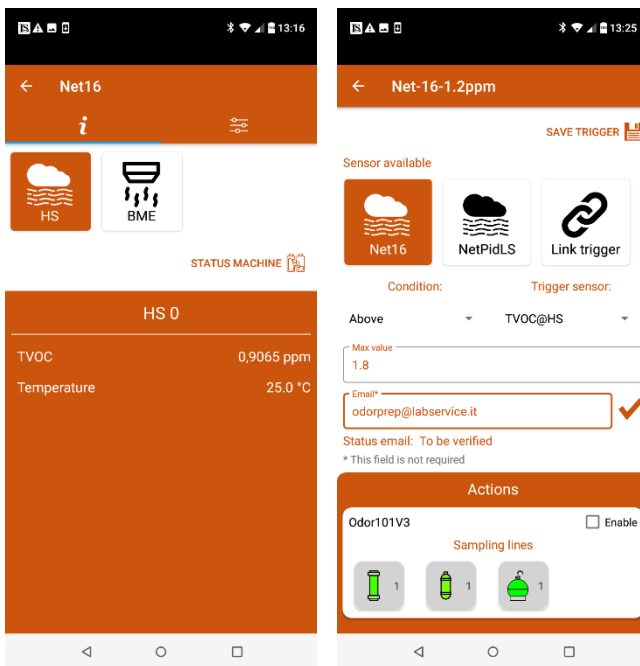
13:16

Net16

HS

BME

STATUS MACHINE

HS 0

TVOC 0,9065 ppm

Temperature 25.0 °C

13:25

Net-16-1.2ppm

SAVE TRIGGER

Sensor available

Net16

NetPidLS

Link trigger

Condition:

Trigger sensor:

Above

TVOC@HS

Max value

1.8

Email*

odorprep@labservice.it

Status email: To be verified

* This field is not required

Actions

Odor101V3

Enable

Sampling lines

1

1

1